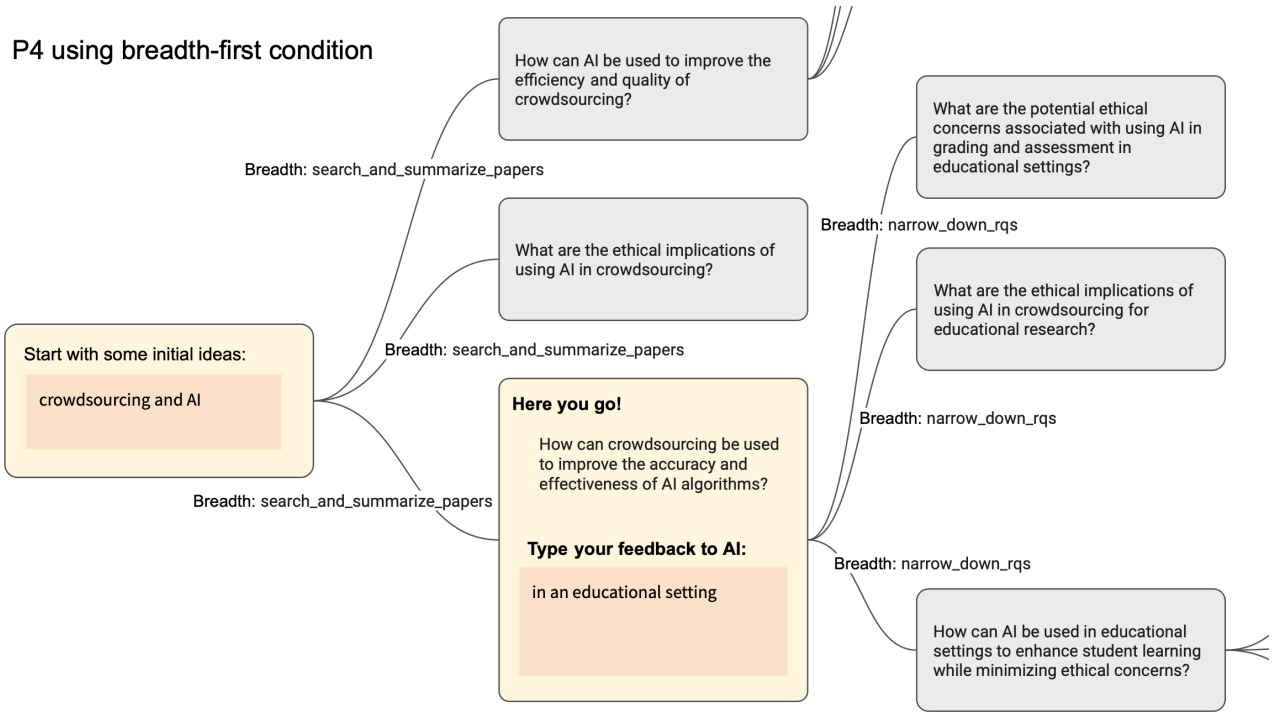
P4 using breadth-first condition

Start with some initial ideas:

crowdsourcing and AI

Breadth: search_and_summarize_papers

How can AI be used to improve the efficiency and quality of crowdsourcing?

Breadth: search_and_summarize_papers

What are the ethical implications of using AI in crowdsourcing?

Breadth: search_and_summarize_papers

Here you go!

How can crowdsourcing be used to improve the accuracy and effectiveness of AI algorithms?

Type your feedback to AI:

in an educational setting

Breadth: narrow_down_rqs

What are the potential ethical concerns associated with using AI in grading and assessment in educational settings?

Breadth: narrow_down_rqs

What are the ethical implications of using AI in crowdsourcing for educational research?

Breadth: narrow_down_rqs

How can AI be used in educational settings to enhance student learning while minimizing ethical concerns?